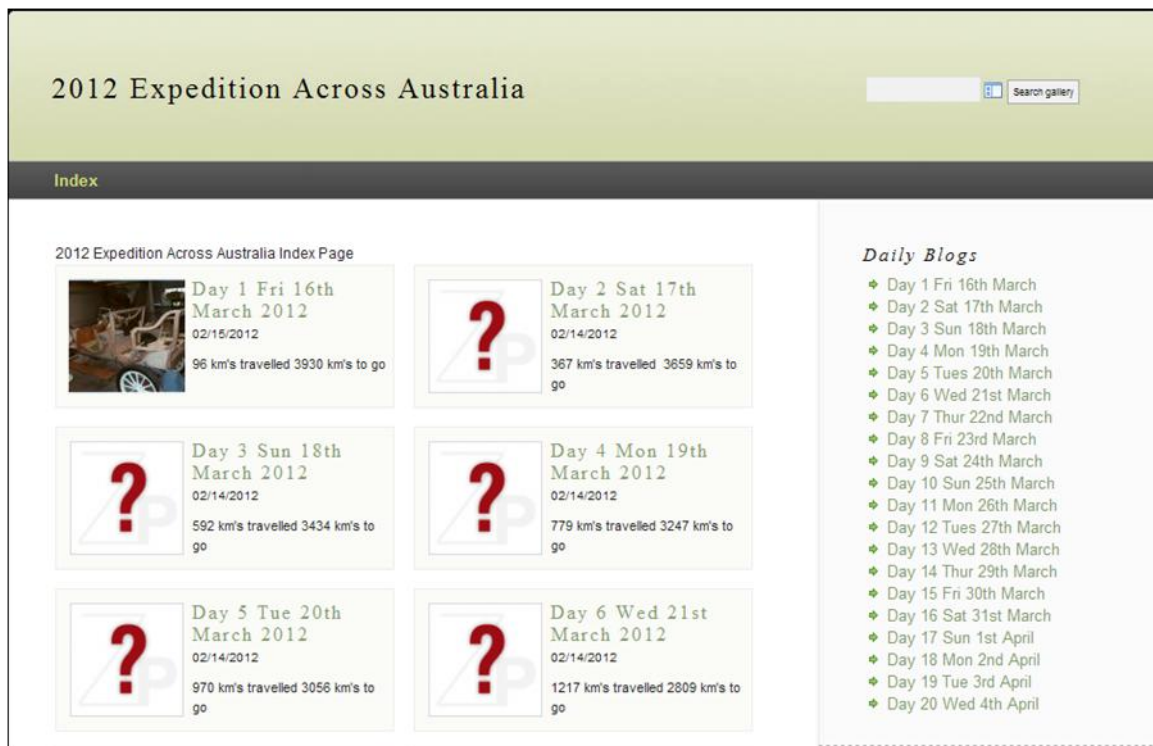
2012 Expedition Across Australia

Search gallery

Index

2012 Expedition Across Australia Index Page

Day 1 Fri 16th March 2012
02/15/2012
96 km's travelled 3930 km's to go

Day 2 Sat 17th March 2012
02/14/2012
367 km's travelled 3659 km's to go

Day 3 Sun 18th March 2012
02/14/2012
592 km's travelled 3434 km's to go

Day 4 Mon 19th March 2012
02/14/2012
779 km's travelled 3247 km's to go

Day 5 Tue 20th March 2012
02/14/2012
970 km's travelled 3056 km's to go

Day 6 Wed 21st March 2012
02/14/2012
1217 km's travelled 2809 km's to go

Daily Blogs
Day 1 Fri 16th March
Day 2 Sat 17th March
Day 3 Sun 18th March
Day 4 Mon 19th March
Day 5 Tues 20th March
Day 6 Wed 21st March
Day 7 Thur 22nd March
Day 8 Fri 23rd March
Day 9 Sat 24th March
Day 10 Sun 25th March
Day 11 Mon 26th March
Day 12 Tues 27th March
Day 13 Wed 28th March
Day 14 Thur 29th March
Day 15 Fri 30th March
Day 16 Sat 31st March
Day 17 Sun 1st April
Day 18 Mon 2nd April
Day 19 Tue 3rd April
Day 20 Wed 4th April